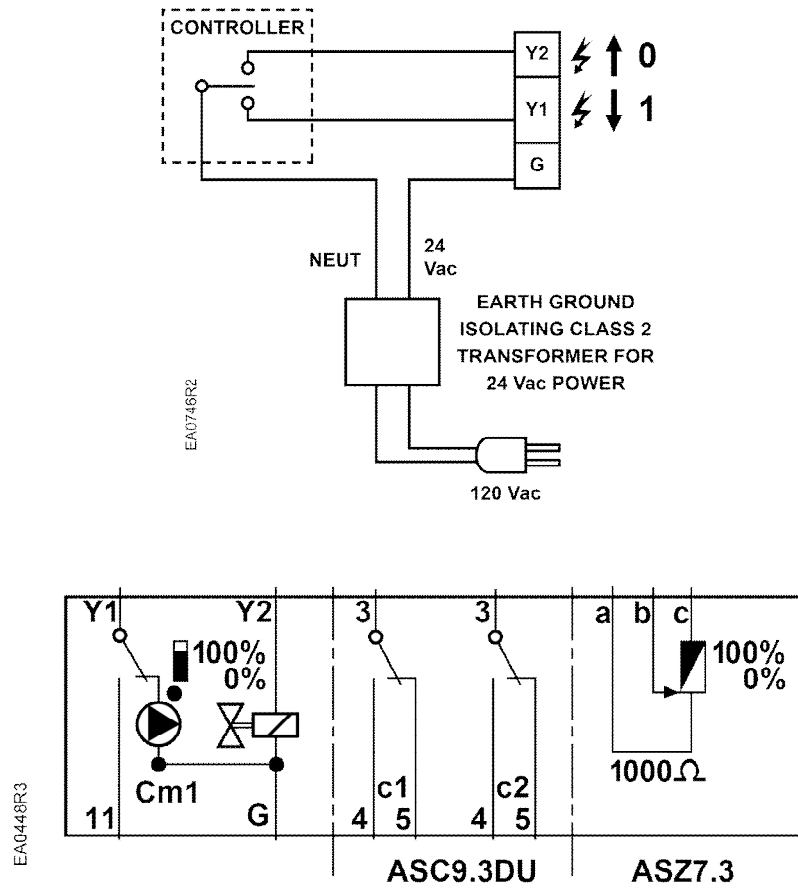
CONTROLLER

Y2 0
Y1 1
G

NEUT
24 Vac

EARTH GROUND ISOLATING CLASS 2 TRANSFORMER FOR 24 Vac POWER

EA0746R2

120 Vac

Y1 Y2
100%
0%
Cm1
11 G

3 3
c1 c2
4 5 4 5

a b c
100%
0%
1000Ω

EA0448R3

ASC9.3DU
ASZ7.3